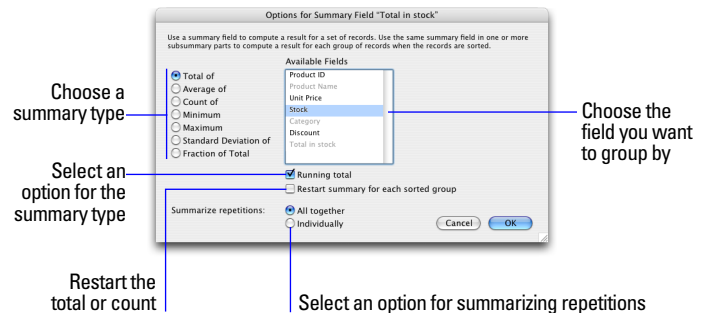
Options for Summary Field "Total in stock"

Use a summary field to compute a result for a set of records. Use the same summary field in one or more subsummary parts to compute a result for each group of records when the records are sorted.

Choose a summary type

Total of
Average of
Count of
Minimum
Maximum
Standard Deviation of
Fraction of Total

Available Fields
Product ID
Product Name
Unit Price
Stock
Category
Discount
Total in stock

Choose the field you want to group by

Select an option for the summary type

Running total
Restart summary for each sorted group

Summarize repetitions:
All together
Individually

Cancel
OK

Restart the total or count

Select an option for summarizing repetitions